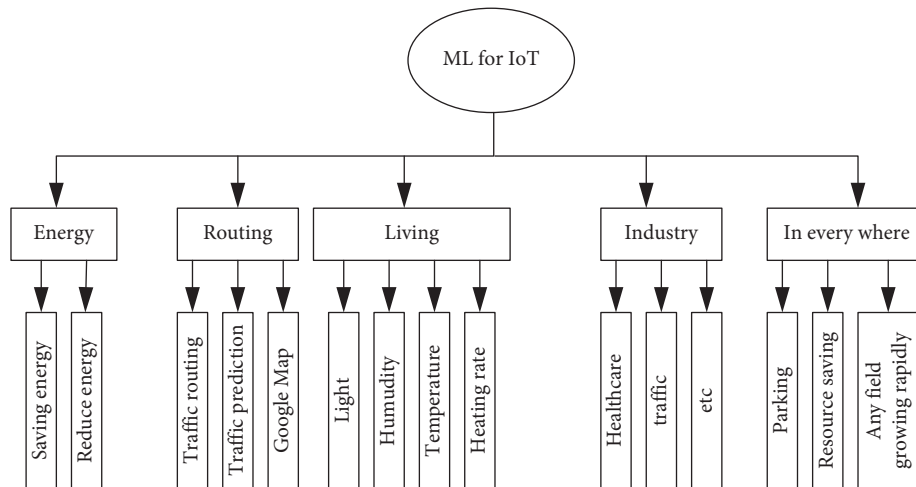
ML for IoT

Energy
Saving energy
Reduce energy

Routing
Traffic routing
Traffic prediction
Google Map

Living
Light
Humudity
Temperature
Heating rate

Industry
Healthcare
traffic
etc

In every where
Parking
Resource saving
Any field growing rapidly